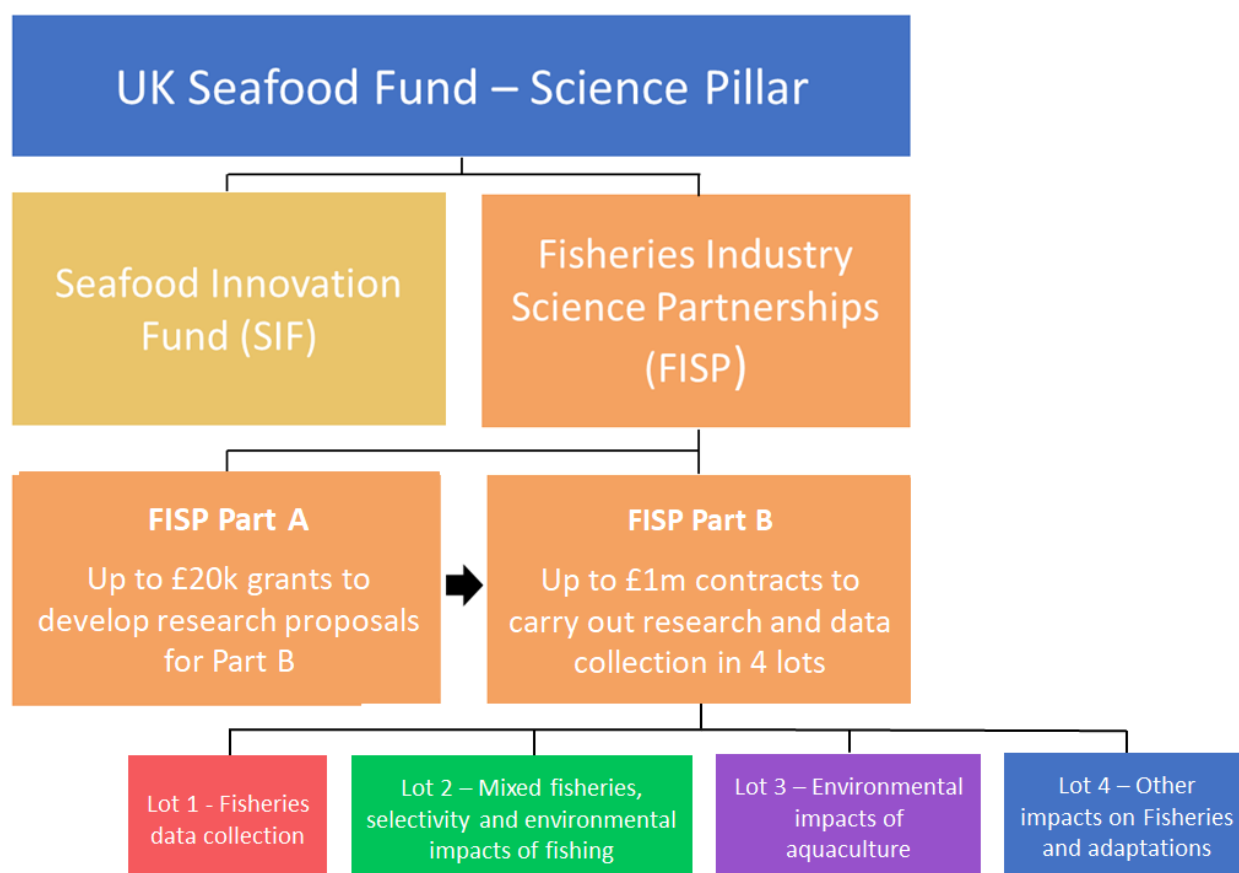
UK Seafood Fund – Science Pillar

Seafood Innovation Fund (SIF)

Fisheries Industry Science Partnerships (FISP)

FISP Part A

Up to £20k grants to develop research proposals for Part B

FISP Part B

Up to £1m contracts to carry out research and data collection in 4 lots

Lot 1 - Fisheries data collection

Lot 2 – Mixed fisheries, selectivity and environmental impacts of fishing

Lot 3 – Environmental impacts of aquaculture

Lot 4 – Other impacts on Fisheries and adaptations